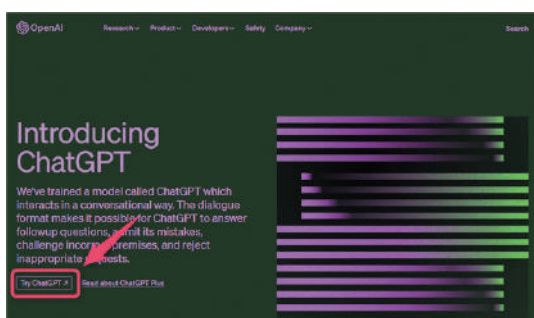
OpenAI Research Product Developers Safety Company Search

Introducing ChatGPT

We've trained a model called ChatGPT which interacts in a conversational way. The dialogue format makes it possible for ChatGPT to answer followup questions, admit its mistakes, challenge incor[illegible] premises, and reject inappropriate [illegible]ests.

Try ChatGPT ↗ Read about ChatGPT Plus